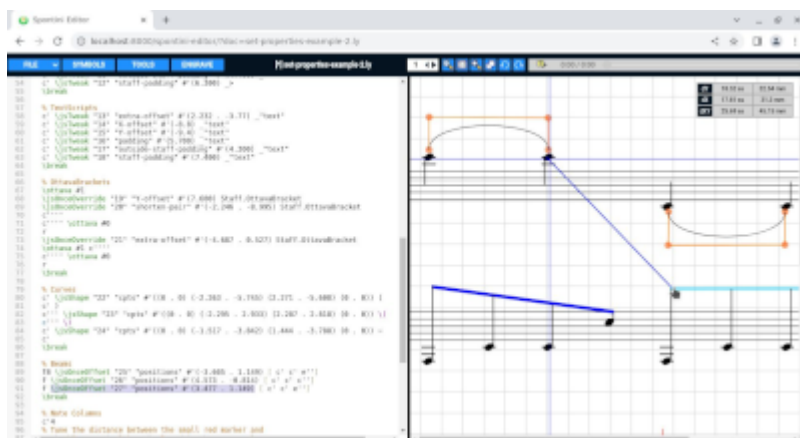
Spontini Editor

localhost:8000/spontini-editor/?doc=set-properties-example-2.ly

FILE SYMBOLS TOOLS ENGRAVE

set-properties-example-2.ly

c' \jsTweak "33" "staff-padding" #'(0.300) _>
\break

% TextScripts
c' \jsTweak "19" "extra-offset" #'(2.232 . -3.77) _"text"
c' \jsTweak "34" "X-offset" #'(-0.6) ^"text"
c' \jsTweak "35" "Y-offset" #'(-0.4) _"text"
c' \jsTweak "36" "padding" #'(5.700) "text"
c' \jsTweak "37" "outside-staff-padding" #'(4.300) _"text"
c' \jsTweak "38" "staff-padding" #'(7.000) ^"text"
\break

% OttavaBrackets
\ottava #1
\jsOnceOverride "19" "Y-offset" #'(7.600) Staff.OttavaBracket
\jsOnceOverride "20" "shorten-pair" #'(-2.246 . -0.005) Staff.OttavaBracket
c''''
c'''' \ottava #0
r
\jsOnceOverride "21" "extra-offset" #'(-4.687 . 0.327) Staff.OttavaBracket
\ottava #1 c''''
c'''' \ottava #0
r
\break

% Curves
c' \jsShape "32" "cpts" #'((0 . 0) (-2.263 . -0.793) (2.271 . -5.608) (0 . 0)) (
e' )
e''' \jsShape "33" "cpts" #'((0 . 0) (-2.295 . 2.933) (1.287 . 2.658) (0 . 0)) \(
e''' \)
c' \jsShape "34" "cpts" #'((0 . 0) (-1.517 . -3.842) (1.444 . -3.798) (0 . 0)) ~
c'
\break

% Beams
f8 \jsOnceOffset "25" "positions" #'(-3.665 . 1.169) [ c' c' e''']
f \jsOnceOffset "26" "positions" #'(0.573 . -0.814) [ c' c' e''']
f \jsOnceOffset "27" "positions" #'(0.477 . 1.149) [ c' c' e''']
\break

% Note Columns
c'4
% Tune the distance between the small red marker and